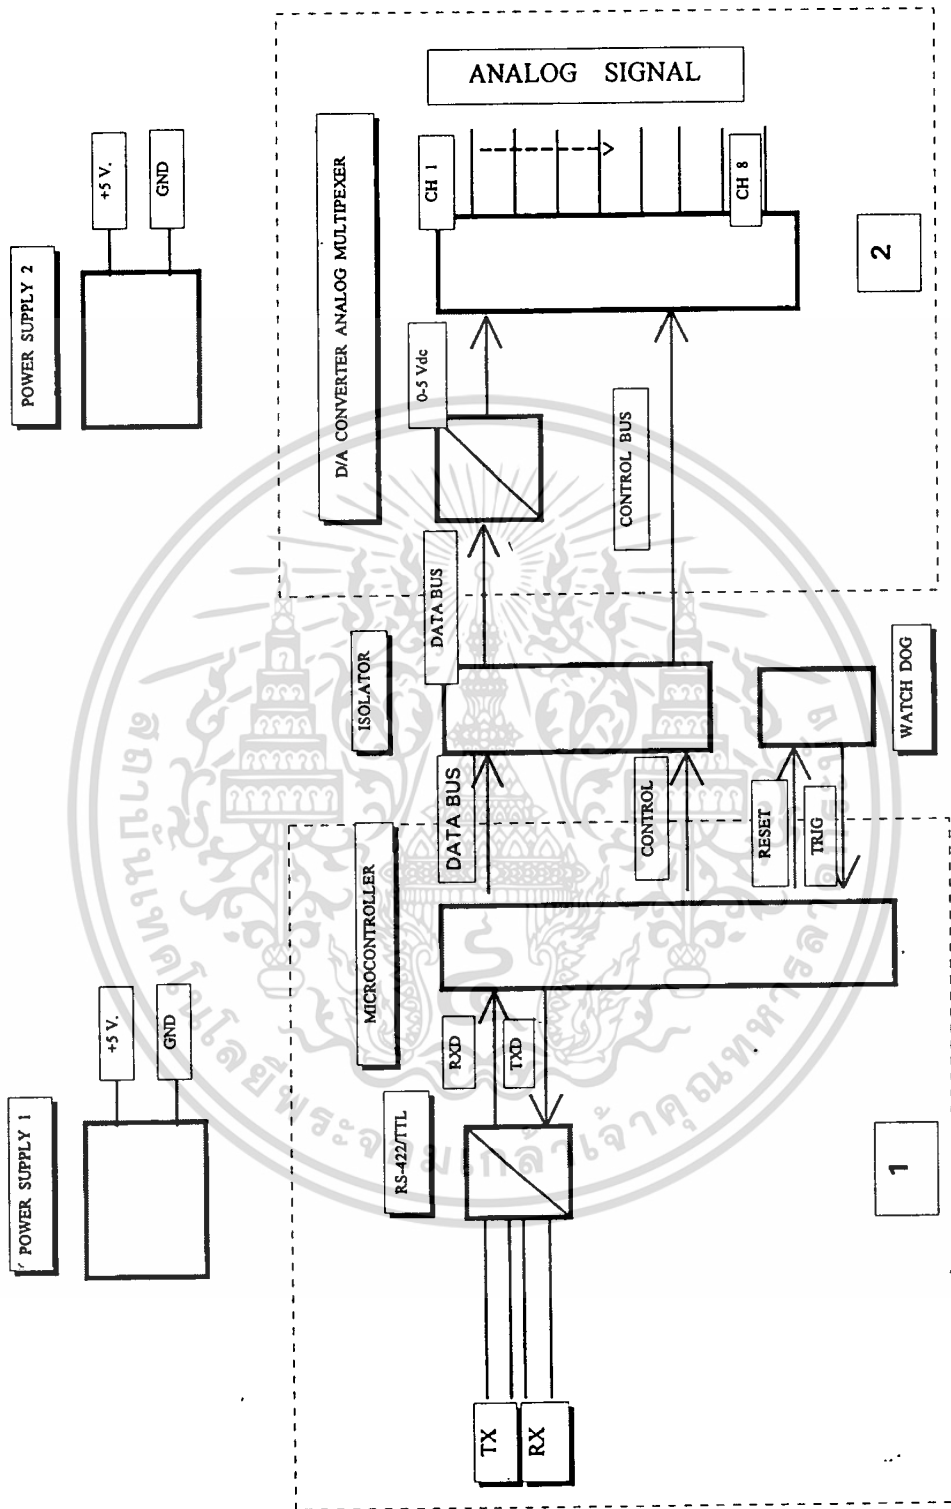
ANALOG SIGNAL

POWER SUPPLY 2

+5 V.

GND

D/A CONVERTER ANALOG MULTPEXER

CH 1

CH 8

0-5 Vdc

CONTROL BUS

DATA BUS

2

ISOLATOR

DATA BUS

WATCH DOG

CONTROL

RESET

TRIG

MICROCONTROLLER

POWER SUPPLY 1

+5 V.

GND

RXD

TXD

RS-422/TTL

1

TX

RX